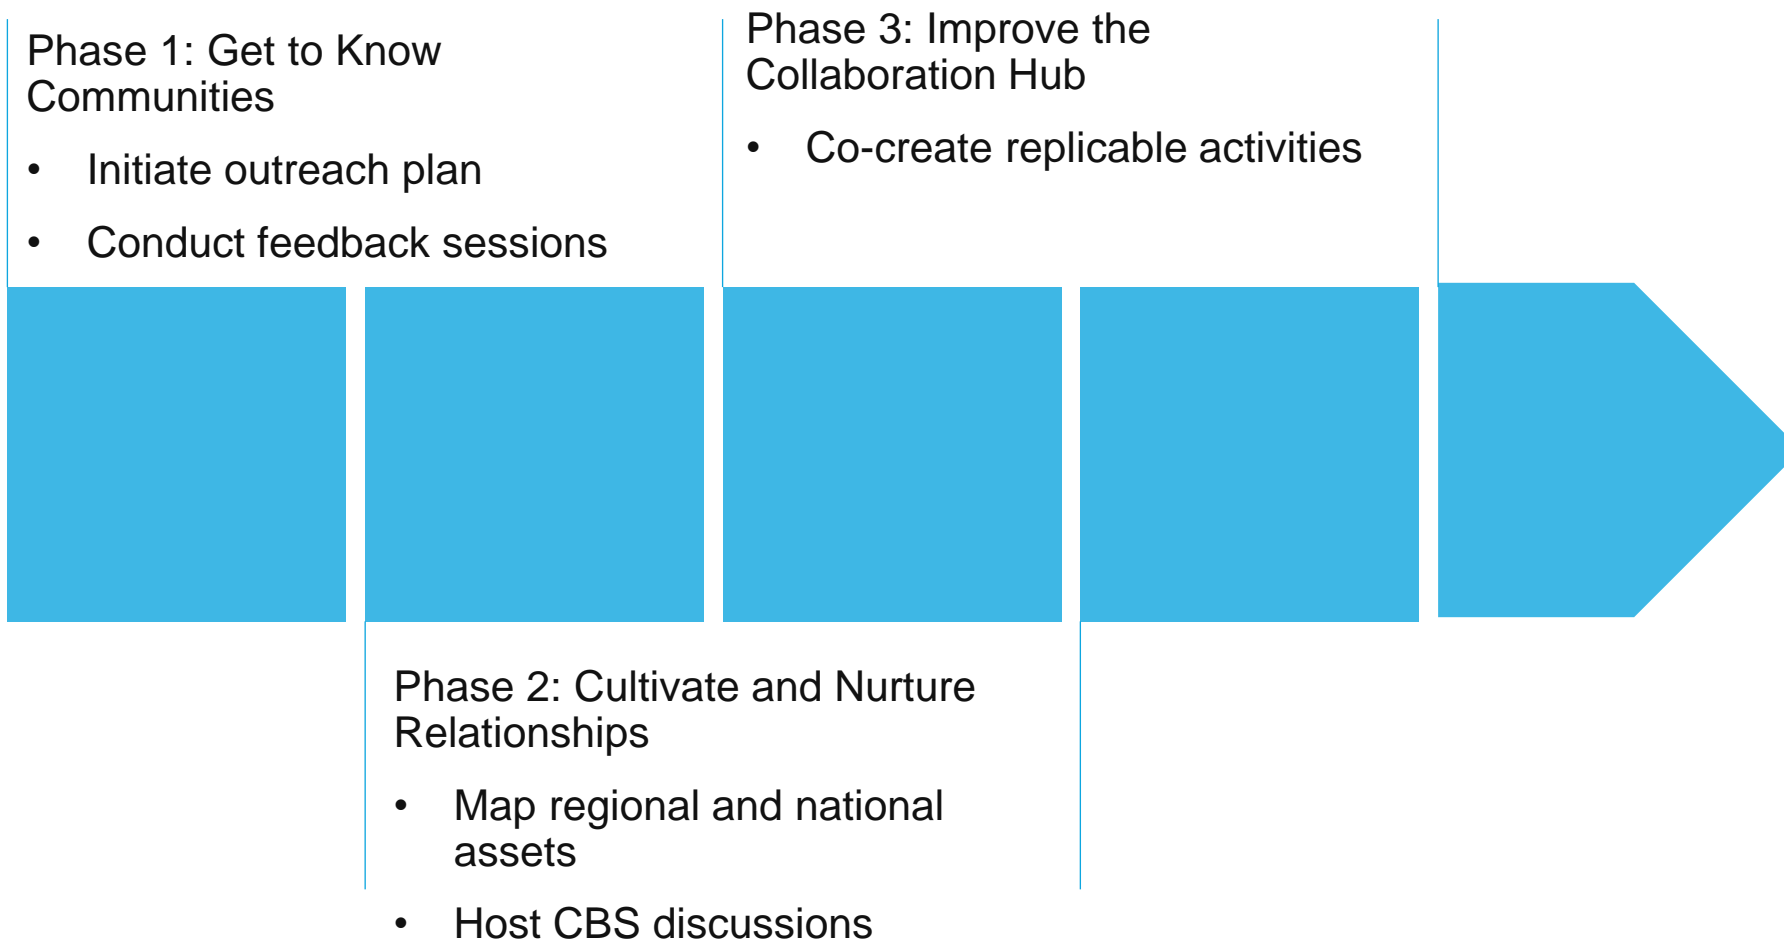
Phase 1: Get to Know Communities

- Initiate outreach plan
- Conduct feedback sessions

Phase 3: Improve the Collaboration Hub

- Co-create replicable activities

Phase 2: Cultivate and Nurture Relationships

- Map regional and national assets
- Host CBS discussions